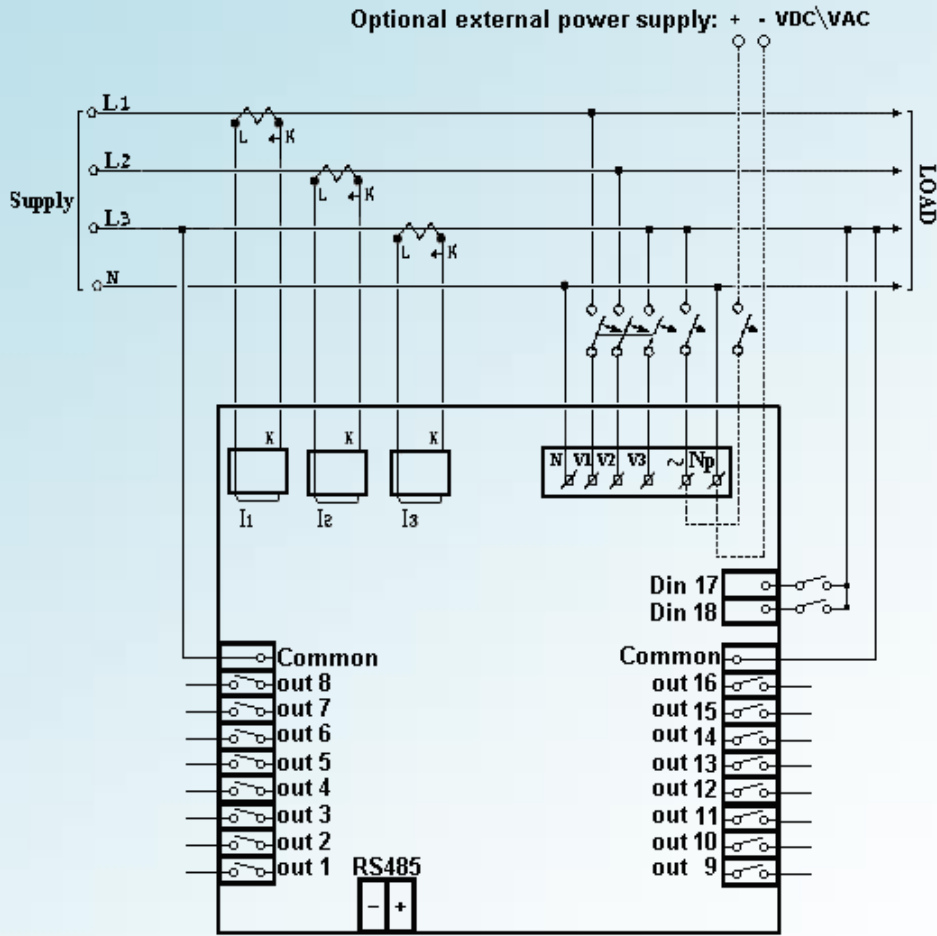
Optional external power supply: + - VDC\VAC

L1
L2
Supply
L3
N

L K
L K
L K

LOAD

K K K
I1 I2 I3

N V1 V2 V3 ~ Np

Din 17
Din 18

Common
out 8
out 7
out 6
out 5
out 4
out 3
out 2
out 1

Common
out 16
out 15
out 14
out 13
out 12
out 11
out 10
out 9

RS485
- +